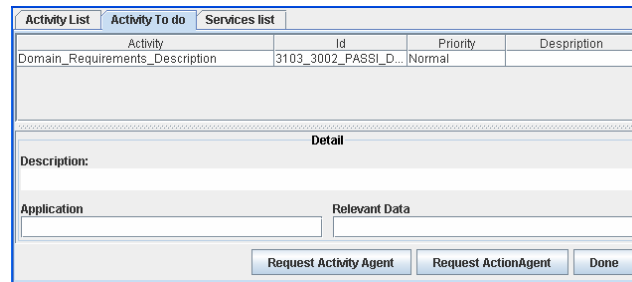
Activity List | Activity To do | Services list

| Activity | Id | Priority | Despription |
|---|---|---|---|
| Domain_Requirements_Description | 3103_3002_PASSI_D... | Normal | |

Detail

Description:

Application

Relevant Data

Request Activity Agent
Request ActionAgent
Done